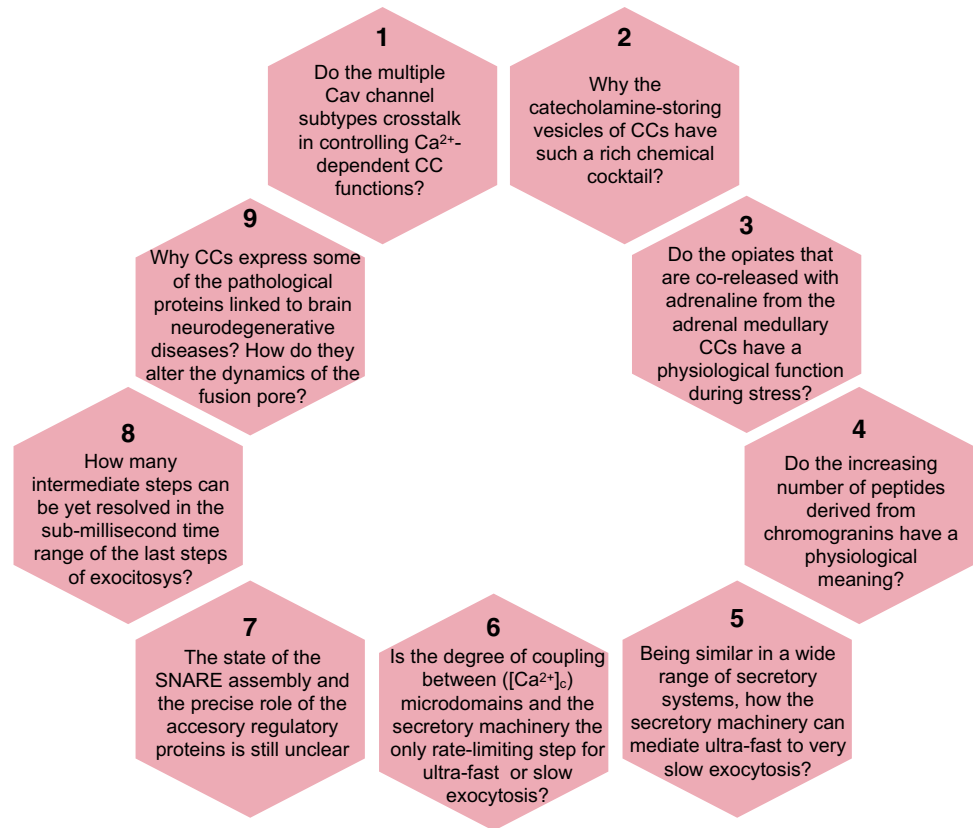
1
Do the multiple Cav channel subtypes crosstalk in controlling $Ca^{2+}$-dependent CC functions?

2
Why the catecholamine-storing vesicles of CCs have such a rich chemical cocktail?

3
Do the opiates that are co-released with adrenaline from the adrenal medullary CCs have a physiological function during stress?

4
Do the increasing number of peptides derived from chromogranins have a physiological meaning?

5
Being similar in a wide range of secretory systems, how the secretory machinery can mediate ultra-fast to very slow exocytosis?

6
Is the degree of coupling between ($[Ca^{2+}]_c$) microdomains and the secretory machinery the only rate-limiting step for ultra-fast or slow exocytosis?

7
The state of the SNARE assembly and the precise role of the accesory regulatory proteins is still unclear

8
How many intermediate steps can be yet resolved in the sub-millisecond time range of the last steps of exocitosys?

9
Why CCs express some of the pathological proteins linked to brain neurodegenerative diseases? How do they alter the dynamics of the fusion pore?